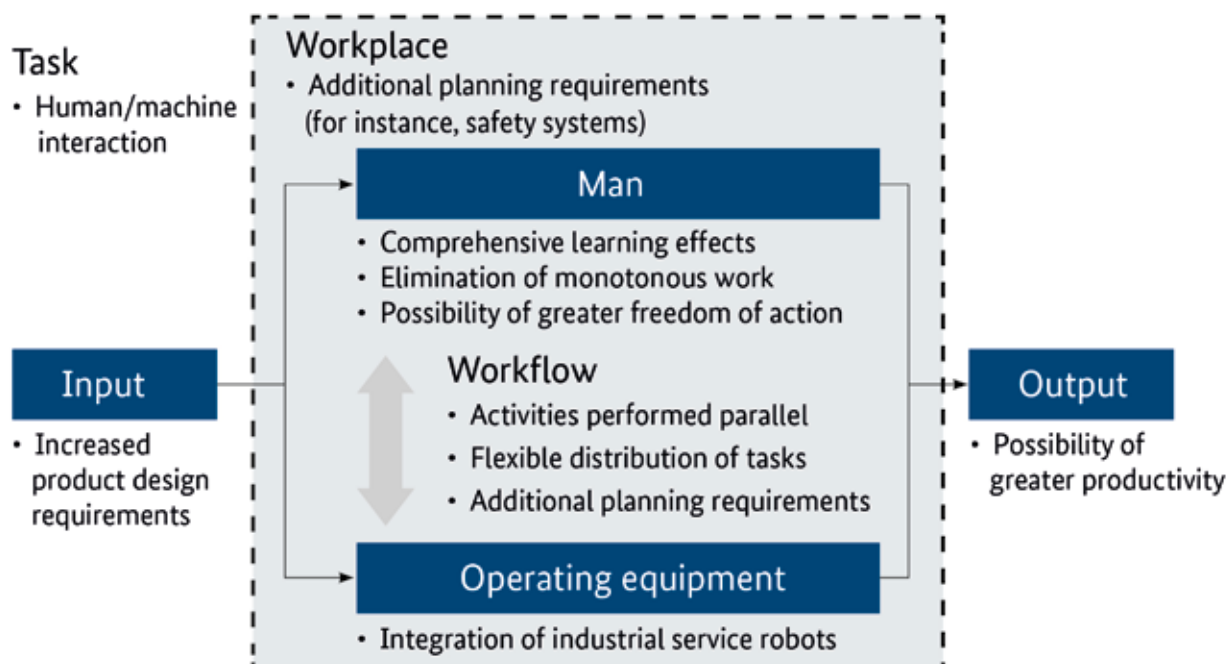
Task
• Human/machine interaction

Workplace
• Additional planning requirements (for instance, safety systems)

Man
• Comprehensive learning effects
• Elimination of monotonous work
• Possibility of greater freedom of action

Input
• Increased product design requirements

Workflow
• Activities performed parallel
• Flexible distribution of tasks
• Additional planning requirements

Output
• Possibility of greater productivity

Operating equipment
• Integration of industrial service robots